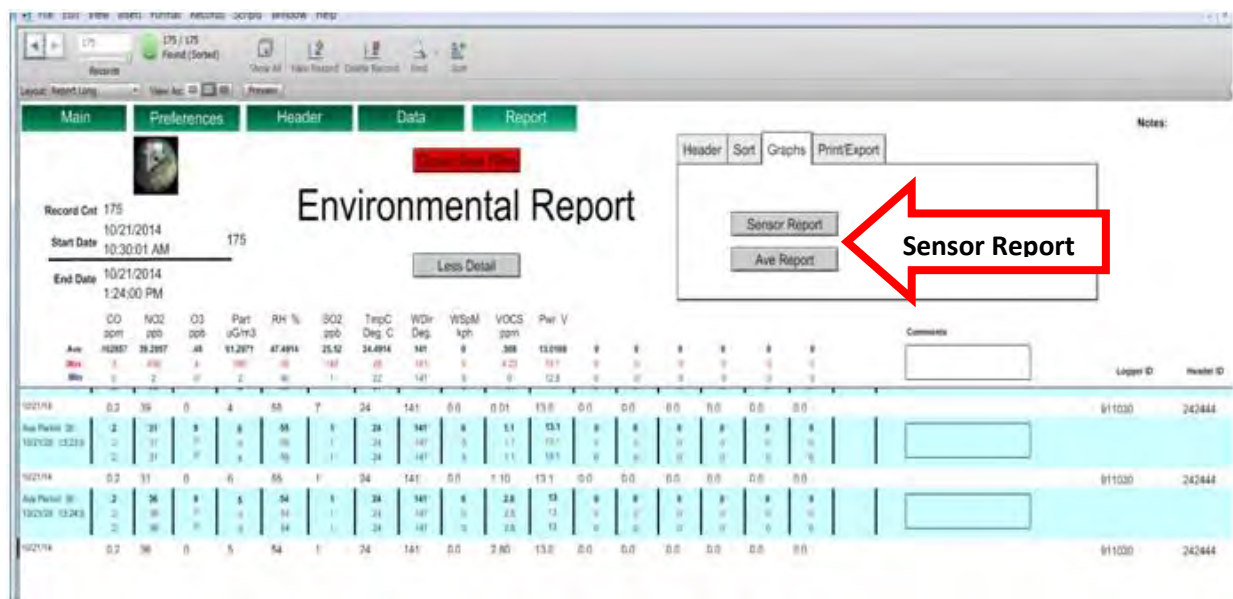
Records 175 / 175 Found (Sorted)

Show All New Record Delete Record Find Sort

Layout: Report Long View As: Preview

Main Preferences Header Data Report

Notes:

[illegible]

Record Cnt 175

Start Date 10/21/2014 10:30:01 AM 175

End Date 10/21/2014 1:24:00 PM

Environmental Report

Less Detail

Header Sort Graphs Print/Export

Sensor Report

Ave Report

Sensor Report

| | CO ppm | NO2 ppb | O3 ppb | Part uG/m3 | RH % | SO2 ppb | TmpC Deg. C | WDir Deg. | WSpM kph | VOCS ppm | Pwr V |
|---|---|---|---|---|---|---|---|---|---|---|---|
| Ave | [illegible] | 39.2057 | .45 | 91.2971 | 47.4914 | 25.52 | 24.4914 | 141 | 0 | .308 | 13.0166 |
| Max | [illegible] | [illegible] | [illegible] | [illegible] | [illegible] | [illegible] | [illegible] | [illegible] | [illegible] | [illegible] | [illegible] |
| Min | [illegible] | 2 | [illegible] | 2 | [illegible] | 1 | 22 | 141 | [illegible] | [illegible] | 12.9 |

Comments

Logger ID Header ID

10/21/14 0.2 39 0 4 55 7 24 141 0.0 0.01 13.0 0.0 0.0 0.0 0.0 0.0 0.0 911030 242444

Ave Period: 30 10/21/20 13:23:0 2 31 0 4 55 1 24 141 0 1.1 13.1

10/21/14 0.2 31 0 6 55 1 24 141 0.0 1.10 13.1 0.0 0.0 0.0 0.0 0.0 0.0 911030 242444

Ave Period: 30 10/21/20 13:24:0 2 36 0 5 54 1 24 141 0 2.8 13

10/21/14 0.2 36 0 5 54 1 24 141 0.0 2.80 13.0 0.0 0.0 0.0 0.0 0.0 0.0 911030 242444